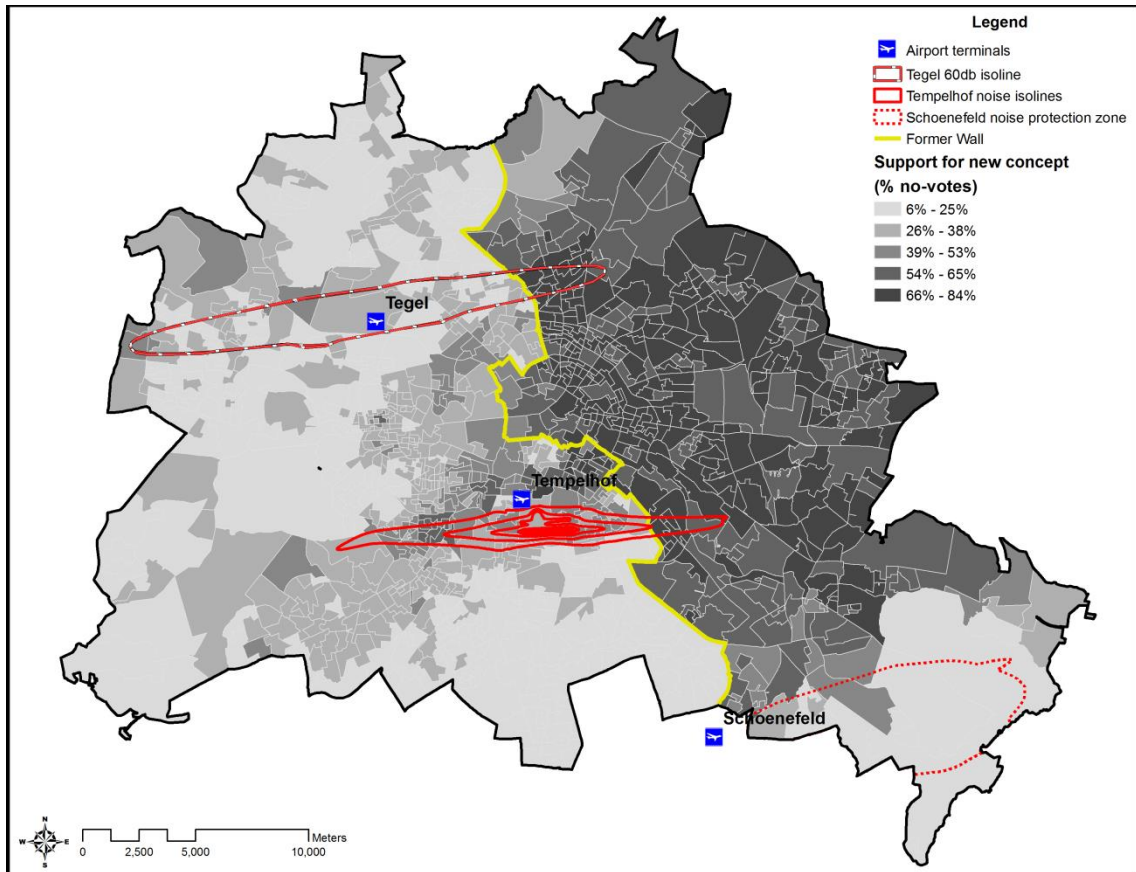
Legend

Airport terminals

Tegel 60db isoline

Tempelhof noise isolines

Schoenefeld noise protection zone

Former Wall

Support for new concept

(% no-votes)

6% - 25%

26% - 38%

39% - 53%

54% - 65%

66% - 84%

Tegel

Tempelhof

Schoenefeld

N
W E
S

Meters

0 2,500 5,000 10,000